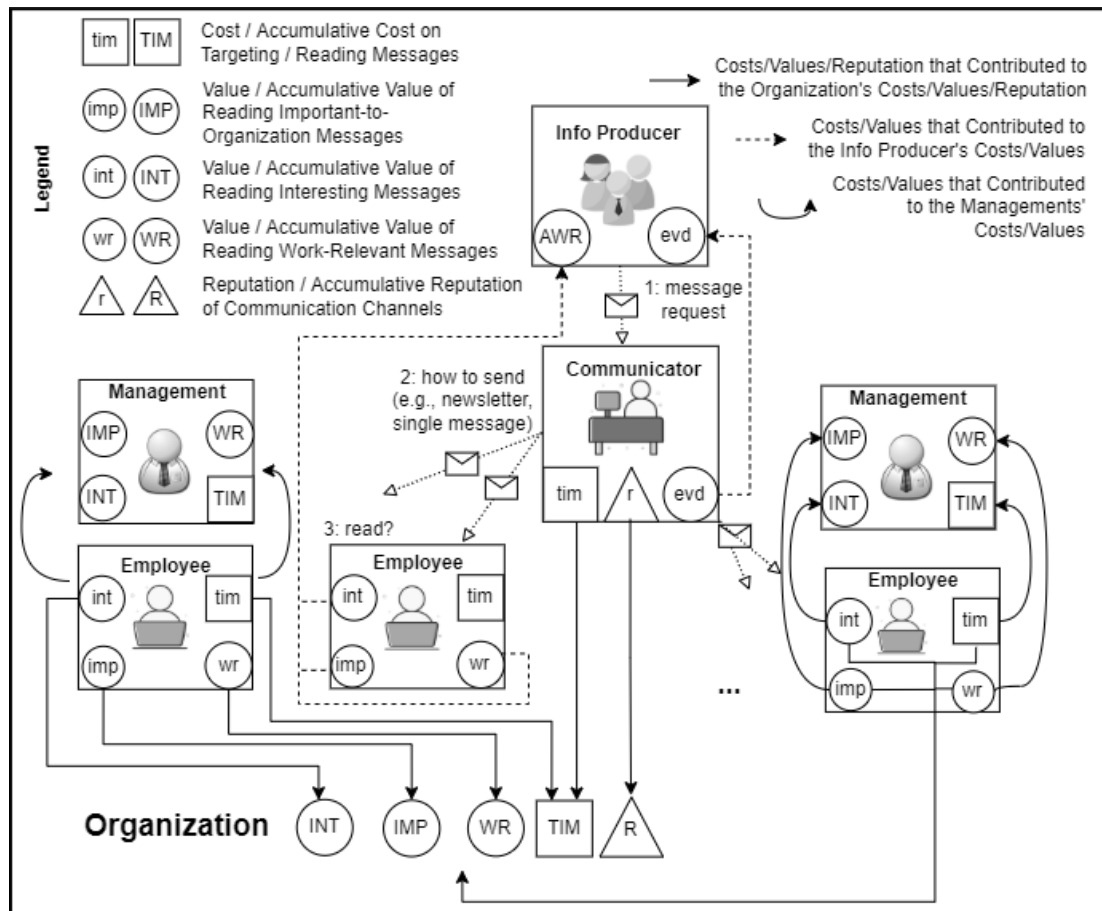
Legend

tim TIM Cost / Accumulative Cost on Targeting / Reading Messages

imp IMP Value / Accumulative Value of Reading Important-to-Organization Messages

int INT Value / Accumulative Value of Reading Interesting Messages

wr WR Value / Accumulative Value of Reading Work-Relevant Messages

r R Reputation / Accumulative Reputation of Communication Channels

Costs/Values/Reputation that Contributed to the Organization's Costs/Values/Reputation

Costs/Values that Contributed to the Info Producer's Costs/Values

Costs/Values that Contributed to the Managements' Costs/Values

Info Producer
AWR evd

1: message request

Communicator
tim r evd

2: how to send (e.g., newsletter, single message)

3: read?

Management
IMP WR INT TIM

Employee
int tim imp wr

Employee
int tim imp wr

Management
IMP WR INT TIM

Employee
int tim imp wr

...

Organization INT IMP WR TIM R